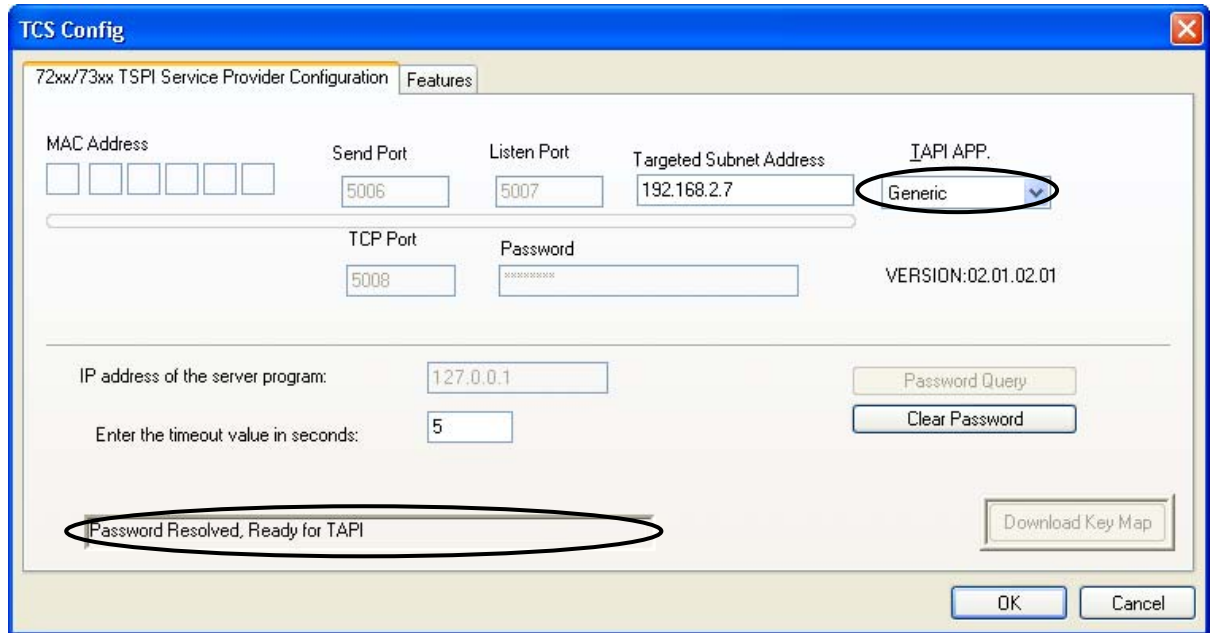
TCS Config

72xx/73xx TSPI Service Provider Configuration | Features

MAC Address

Send Port
5006

Listen Port
5007

Targeted Subnet Address
192.168.2.7

TAPI APP.
Generic

TCP Port
5008

Password
********

VERSION:02.01.02.01

IP address of the server program: 127.0.0.1

Password Query

Clear Password

Enter the timeout value in seconds: 5

Password Resolved, Ready for TAPI

Download Key Map

OK

Cancel